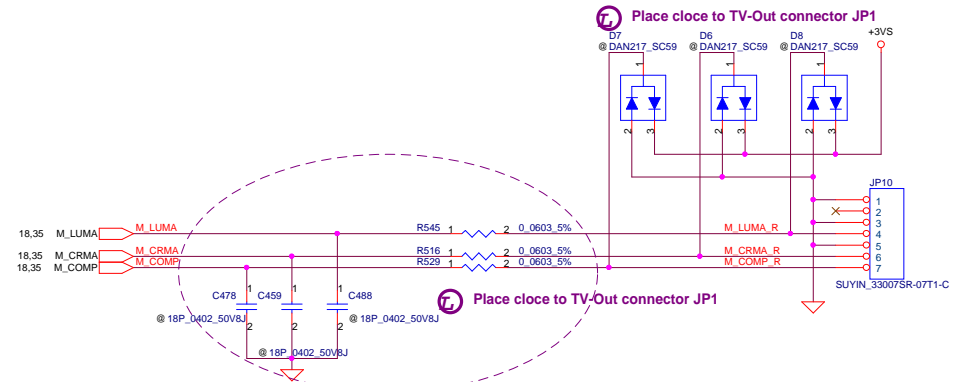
L Place cloce to TV-Out connector JP1

D7
@ DAN217_SC59
1
2 3

D6
@ DAN217_SC59
1
2 3

D8
@ DAN217_SC59
1
2 3

+3VS

JP10
1
2
3
4
5
6
7
SUYIN_33007SR-07T1-C

18,35 M_LUMA
18,35 M_CRMA
18,35 M_COMP

M_LUMA
M_CRMA
M_COMP

R545 1 2 0_0603_5%
R516 1 2 0_0603_5%
R529 1 2 0_0603_5%

M_LUMA_R
M_CRMA_R
M_COMP_R

C478 C459 C488
1 1 1
2 2 2
@ 18P_0402_50V8J
@ 18P_0402_50V8J
@ 18P_0402_50V8J

L Place cloce to TV-Out connector JP1